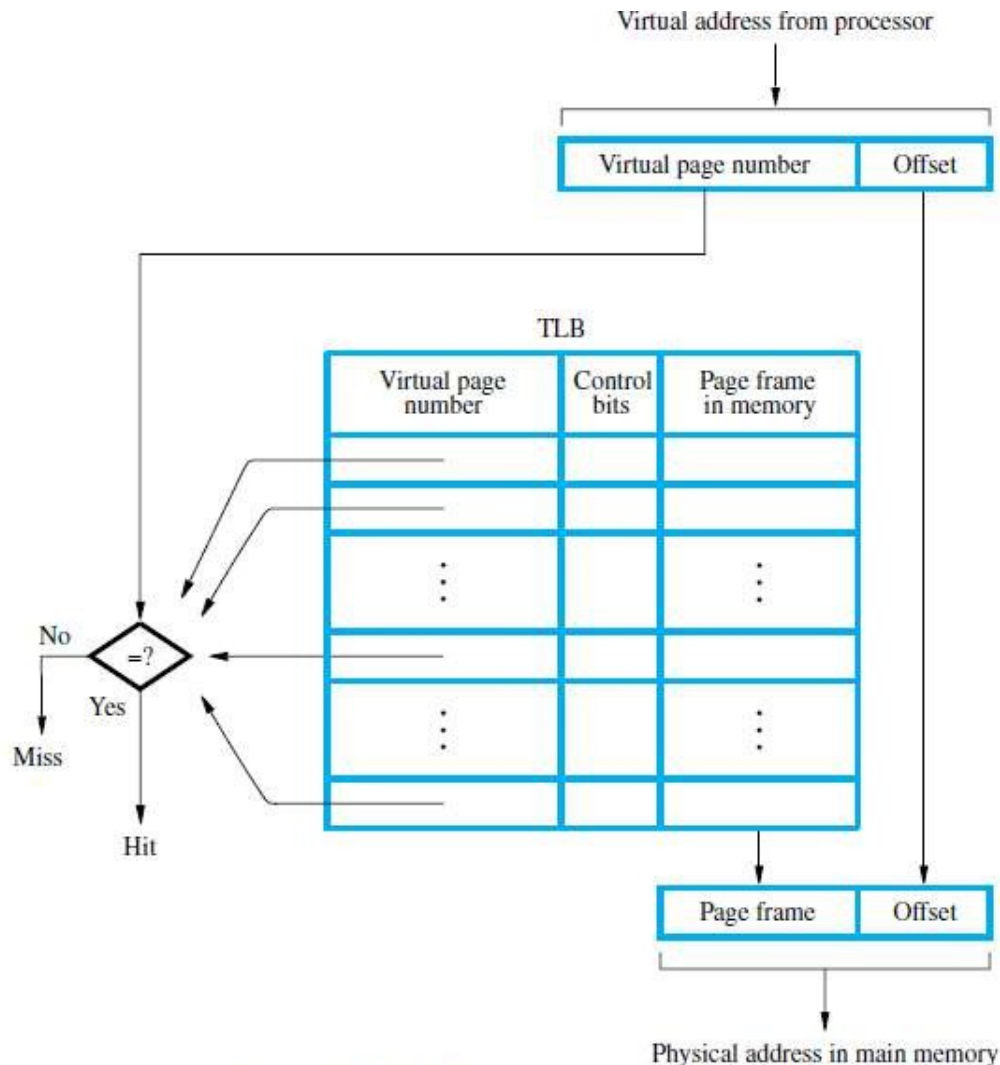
Virtual address from processor

| Virtual page number | Offset |
|---|---|

TLB

| Virtual page number | Control bits | Page frame in memory |
|---|---|---|
| | | |
| | | |
| ⋮ | | ⋮ |
| | | |
| ⋮ | | ⋮ |
| | | |

=?

No

Yes

Miss

Hit

| Page frame | Offset |
|---|---|

Physical address in main memory